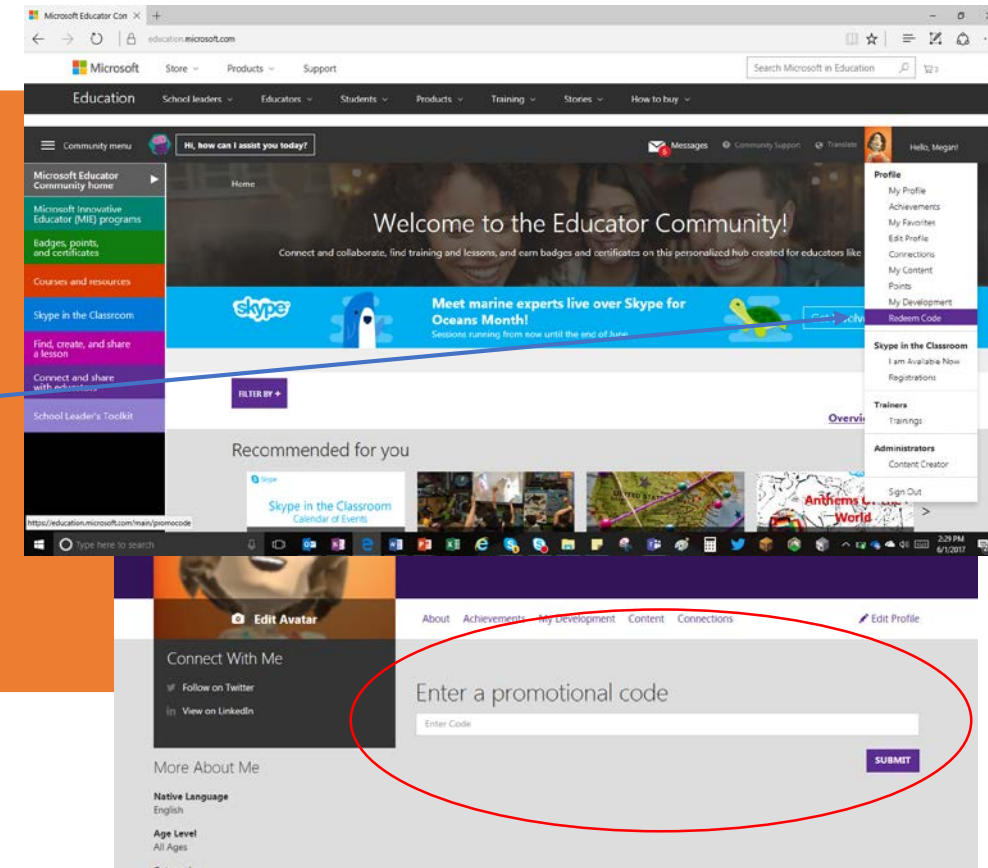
Microsoft Educator Con

education.microsoft.com

Microsoft Store Products Support

Search Microsoft in Education

Education School leaders Educators Students Products Training Stories How to buy

Community menu

Hi, how can I assist you today?

Messages Community Support Translate Hello, Megan!

Microsoft Educator Community home

Microsoft Innovative Educator (MIE) programs

Badges, points, and certificates

Courses and resources

Skype in the Classroom

Find, create, and share a lesson

Connect and share with educators

School Leader's Toolkit

Home

Welcome to the Educator Community!

Connect and collaborate, find training and lessons, and earn badges and certificates on this personalized hub created for educators like

skype

Meet marine experts live over Skype for Oceans Month!

Sessions running from now until the end of June

FILTER BY +

Overvi

Recommended for you

Skype

Skype in the Classroom

Calendar of Events

Anthems of the World

Profile

My Profile

Achievements

My Favorites

Edit Profile

Connections

My Content

Points

My Development

Redeem Code

Skype in the Classroom

I am Available Now

Registrations

Trainers

Trainings

Administrators

Content Creator

Sign Out

https://education.microsoft.com/main/promocode

Type here to search

2:29 PM 6/1/2017

Edit Avatar

About Achievements My Development Content Connections

Edit Profile

Connect With Me

Follow on Twitter

View on LinkedIn

Enter a promotional code

Enter Code

SUBMIT

More About Me

Native Language
English

Age Level
All Ages